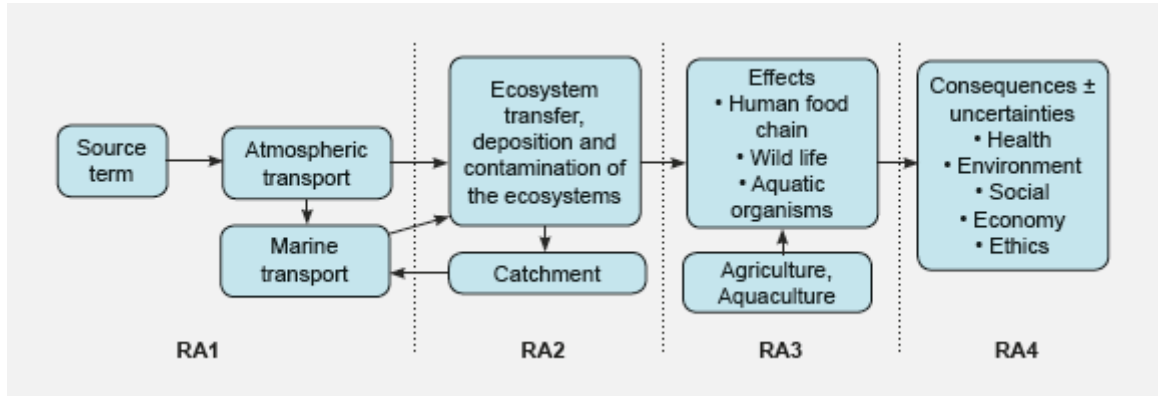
Source term

Atmospheric transport

Marine transport

Ecosystem transfer, deposition and contamination of the ecosystems

Catchment

Effects
• Human food chain
• Wild life
• Aquatic organisms

Agriculture, Aquaculture

Consequences ± uncertainties
• Health
• Environment
• Social
• Economy
• Ethics

RA1

RA2

RA3

RA4